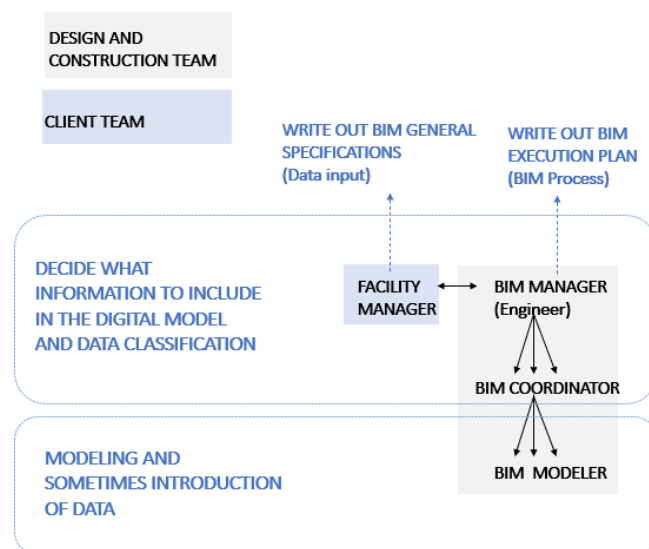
DESIGN AND CONSTRUCTION TEAM

CLIENT TEAM

WRITE OUT BIM GENERAL SPECIFICATIONS (Data input)

WRITE OUT BIM EXECUTION PLAN (BIM Process)

DECIDE WHAT INFORMATION TO INCLUDE IN THE DIGITAL MODEL AND DATA CLASSIFICATION

FACILITY MANAGER

BIM MANAGER (Engineer)

BIM COORDINATOR

MODELING AND SOMETIMES INTRODUCTION OF DATA

BIM MODELER